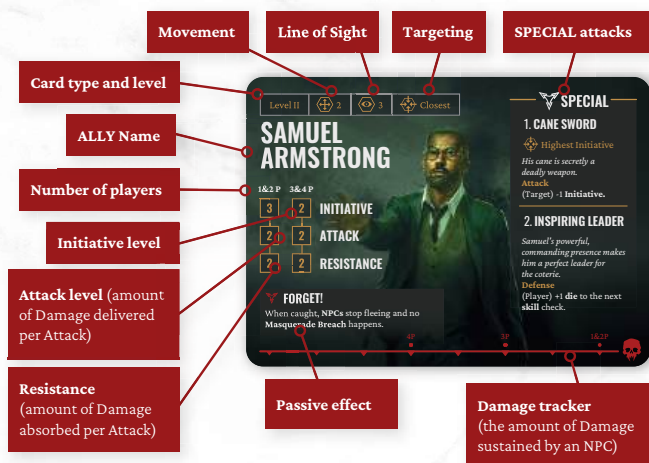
Movement

Line of Sight

Targeting

SPECIAL attacks

Card type and level

ALLY Name

Number of players

Initiative level

Attack level (amount of Damage delivered per Attack)

Resistance (amount of Damage absorbed per Attack)

Passive effect

Damage tracker (the amount of Damage sustained by an NPC)

Level II

2

3

Closest

SAMUEL ARMSTRONG

1&2 P

3&4 P

3

2

INITIATIVE

2

2

ATTACK

2

2

RESISTANCE

FORGET!

When caught, NPCs stop fleeing and no Masquerade Breach happens.

4P

3P

1&2P

SPECIAL

1. CANE SWORD

Highest Initiative

His cane is secretly a deadly weapon.

Attack

(Target) -1 Initiative.

2. INSPIRING LEADER

Samuel's powerful, commanding presence makes him a perfect leader for the coterie.

Defense

(Player) +1 die to the next skill check.